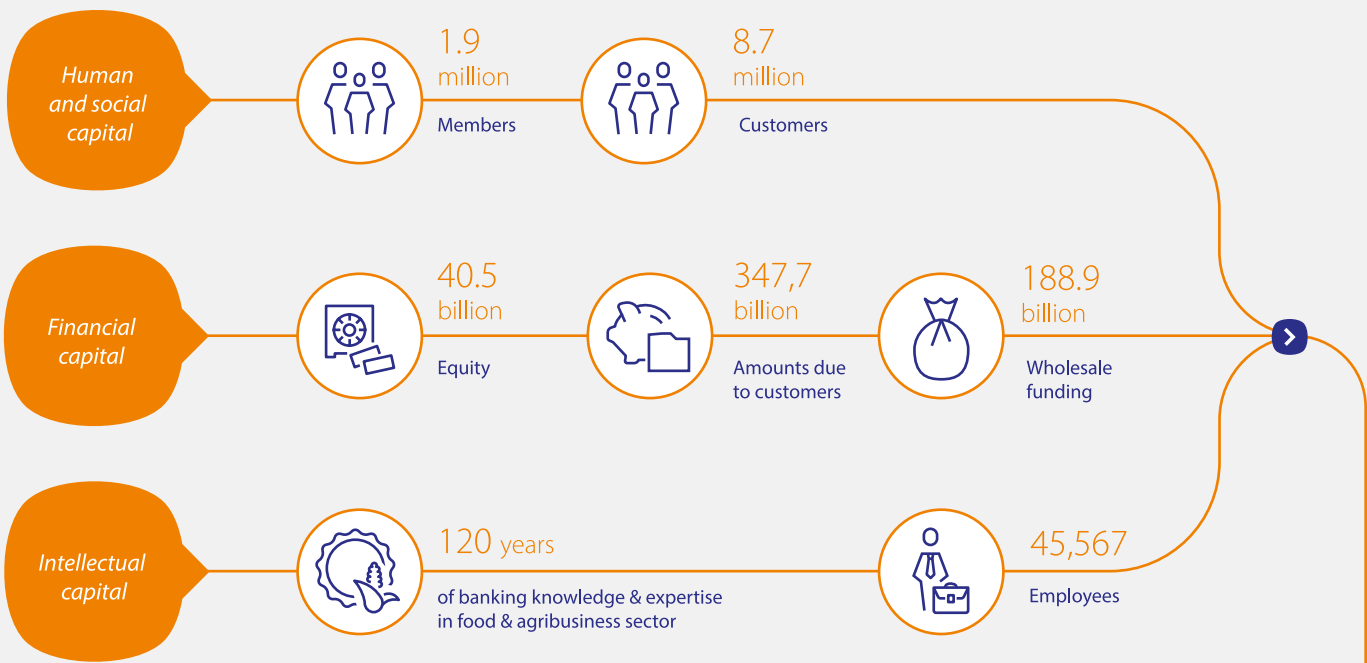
Human and social capital

1.9 million

Members

8.7 million

Customers

Financial capital

40.5 billion

Equity

347,7 billion

Amounts due to customers

188.9 billion

Wholesale funding

Intellectual capital

120 years

of banking knowledge & expertise in food & agribusiness sector

45,567

Employees